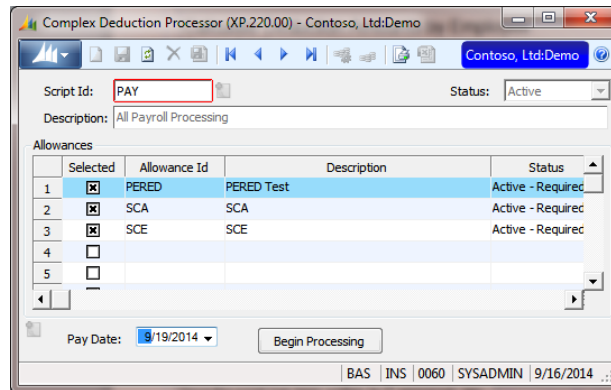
Complex Deduction Processor (XP.220.00) - Contoso, Ltd:Demo

Contoso, Ltd:Demo

Script Id: PAY

Status: Active

Description: All Payroll Processing

Allowances

| | Selected | Allowance Id | Description | Status |
|---|---|---|---|---|
| 1 | ☒ | PERED | PERED Test | Active - Required |
| 2 | ☒ | SCA | SCA | Active - Required |
| 3 | ☒ | SCE | SCE | Active - Required |
| 4 | ☐ | | | |
| 5 | ☐ | | | |

Pay Date: 9/19/2014

Begin Processing

BAS | INS | 0060 | SYSADMIN | 9/16/2014